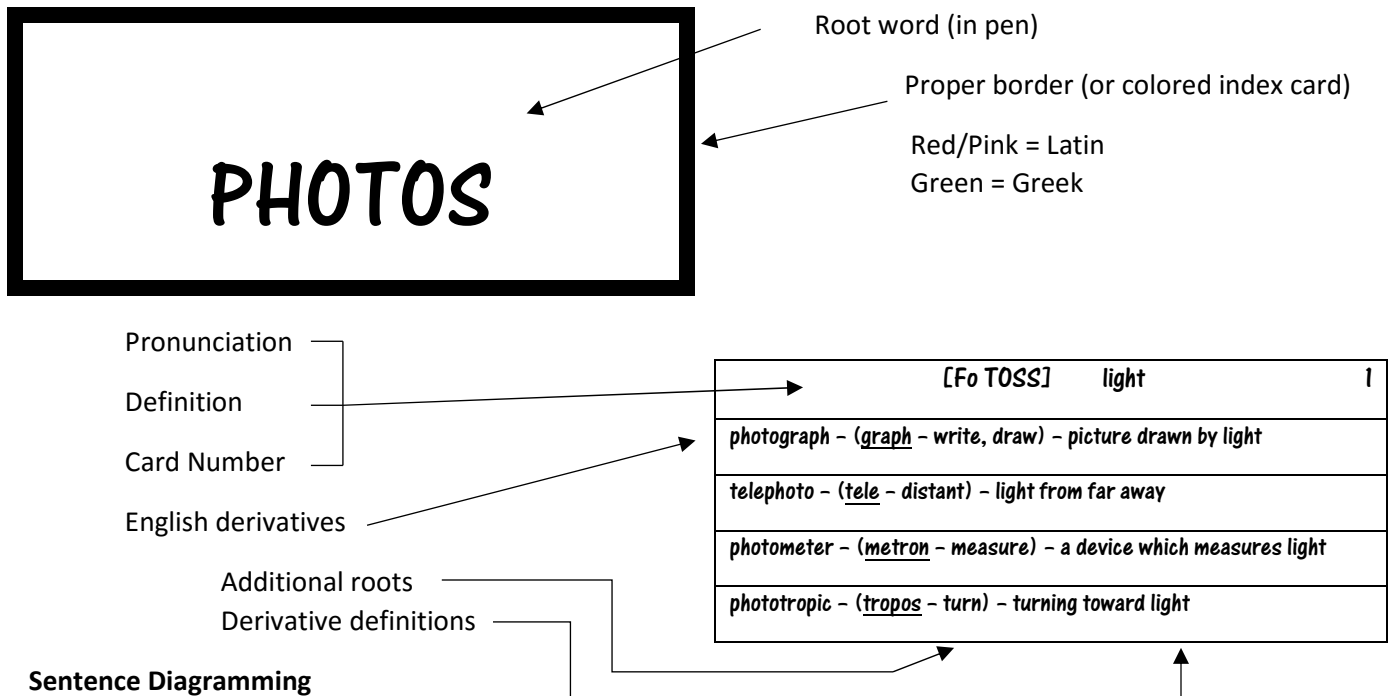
PHOTOS

Root word (in pen)

Proper border (or colored index card)

Red/Pink = Latin
Green = Greek

Pronunciation
Definition
Card Number

English derivatives

Additional roots
Derivative definitions

[Fo TOSS] light 1

photograph – (graph – write, draw) – picture drawn by light

telephoto – (tele – distant) – light from far away

photometer – (metron – measure) – a device which measures light

phototropic – (tropos – turn) – turning toward light

**Sentence Diagramming**